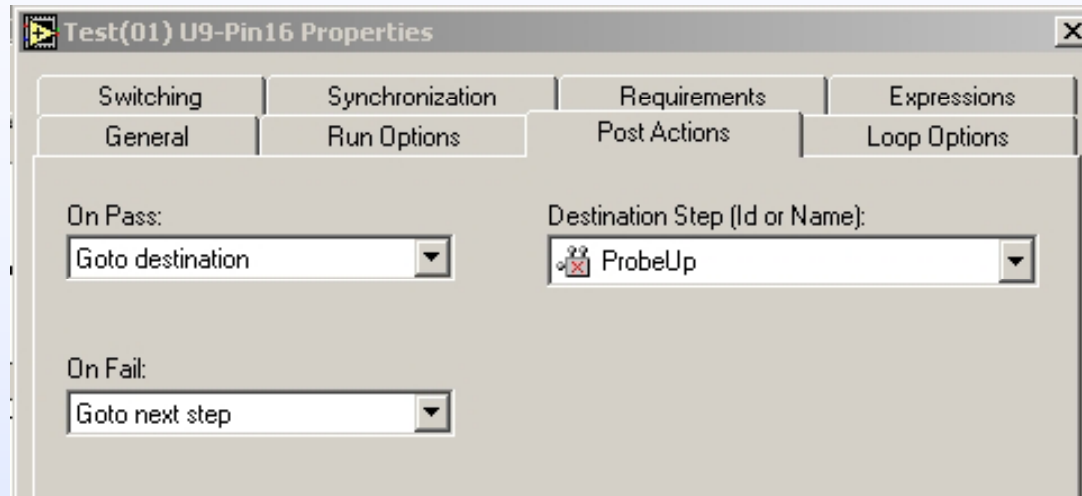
Test(01) U9-Pin16 Properties

Switching | Synchronization | Requirements | Expressions
General | Run Options | Post Actions | Loop Options

On Pass:
Goto destination

Destination Step (Id or Name):
ProbeUp

On Fail:
Goto next step